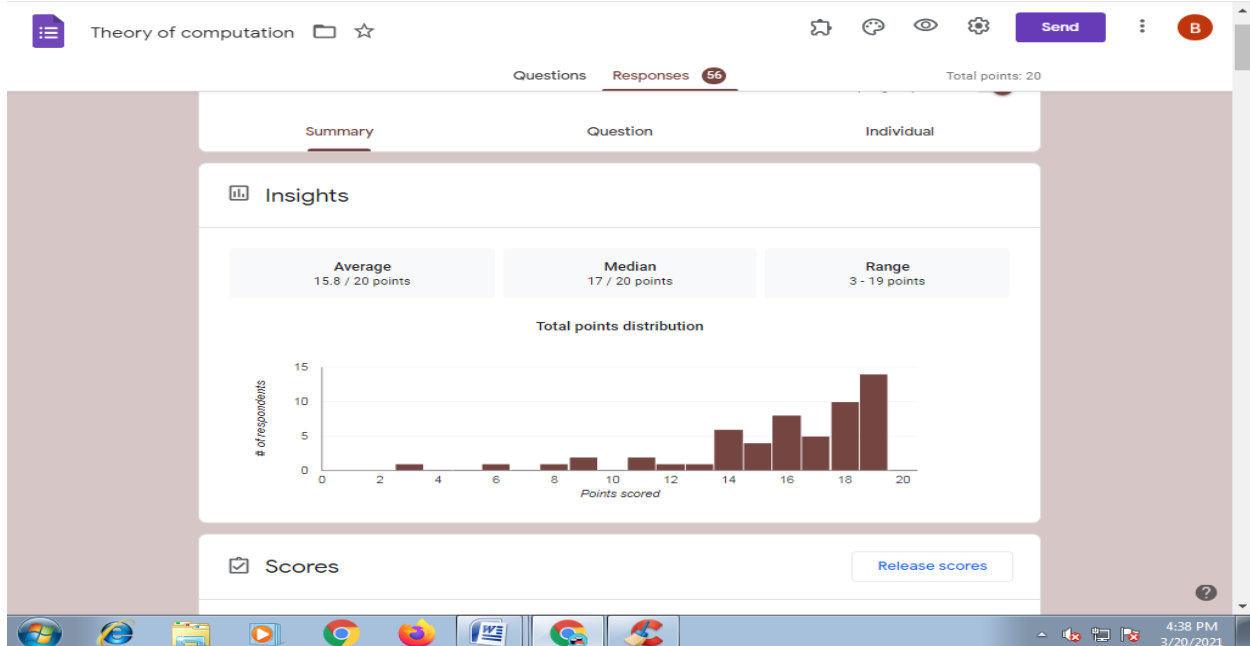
Theory of computation

Send

B

Questions Responses 56

Total points: 20

Summary Question Individual

Insights

Average
15.8 / 20 points

Median
17 / 20 points

Range
3 - 19 points

Total points distribution

# of respondents

15
10
5
0

0 2 4 6 8 10 12 14 16 18 20
Points scored

Scores

Release scores

?

4:38 PM
3/20/2021